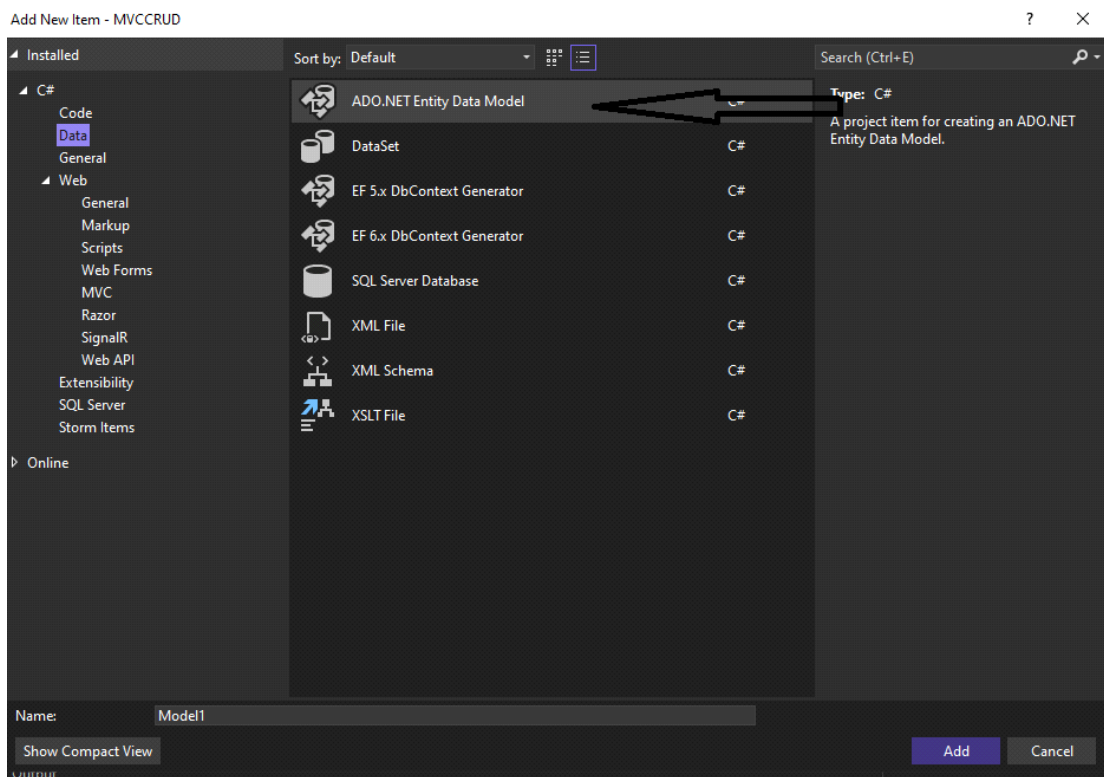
Add New Item - MVCCRUD

? ×

◢ Installed

◢ C#
Code
Data
General
◢ Web
General
Markup
Scripts
Web Forms
MVC
Razor
SignalR
Web API
Extensibility
SQL Server
Storm Items

▷ Online

Sort by: Default

ADO.NET Entity Data Model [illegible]
DataSet C#
EF 5.x DbContext Generator C#
EF 6.x DbContext Generator C#
SQL Server Database C#
XML File C#
XML Schema C#
XSLT File C#

Search (Ctrl+E)

Type: C#
A project item for creating an ADO.NET Entity Data Model.

Name: Model1

Show Compact View

Add Cancel